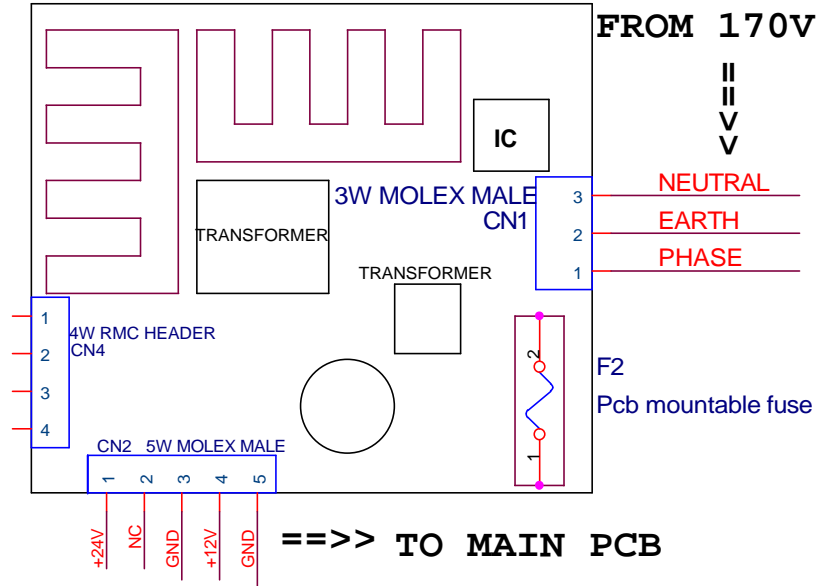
FROM 170V
||
||
V
V

IC

3W MOLEX MALE
CN1

3
2
1

NEUTRAL
EARTH
PHASE

TRANSFORMER

TRANSFORMER

1
2
3
4

4W RMC HEADER
CN4

2
1

F2
Pcb mountable fuse

CN2 5W MOLEX MALE

1 2 3 4 5

+24V NC GND +12V GND

==>> TO MAIN PCB